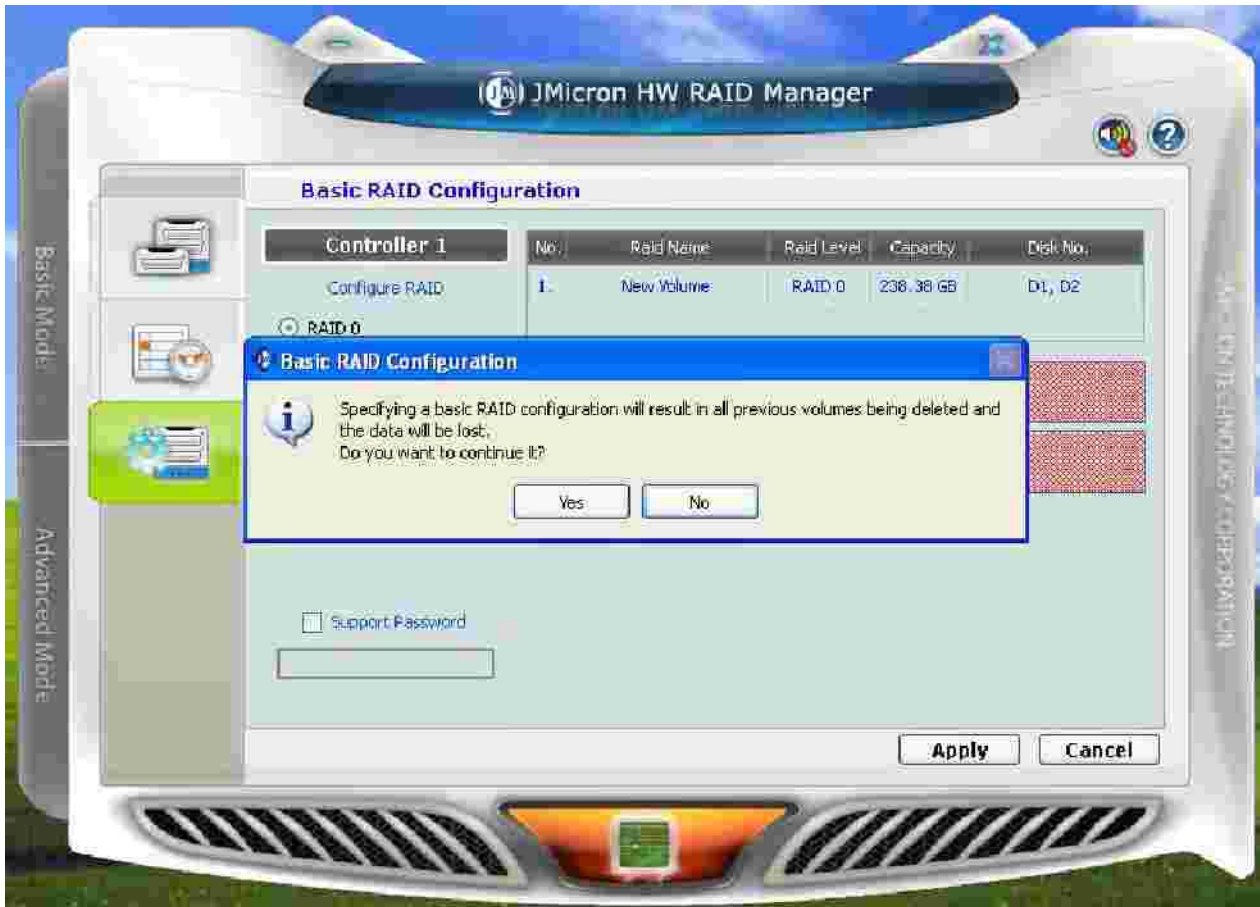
JMicron HW RAID Manager

Basic Mode

Advanced Mode

Basic RAID Configuration

Controller 1

Configure RAID

RAID 0

| No. | Raid Name | Raid Level | Capacity | Disk No. |
|---|---|---|---|---|
| 1. | New Volume | RAID 0 | 238.38 GB | D1, D2 |

Basic RAID Configuration

Specifying a basic RAID configuration will result in all previous volumes being deleted and the data will be lost.
Do you want to continue it?

Yes

No

Support Password

Apply

Cancel

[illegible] TECHNOLOGY CORPORATION